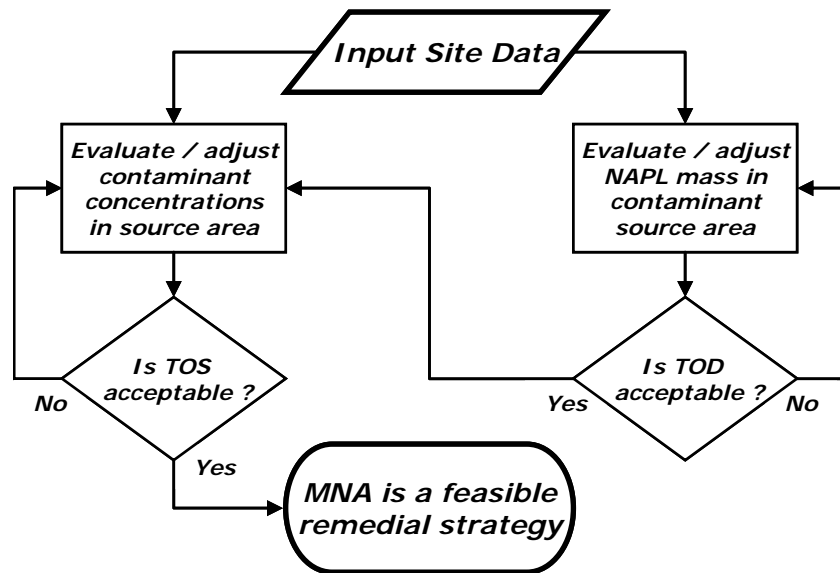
Input Site Data

Evaluate / adjust contaminant concentrations in source area

Evaluate / adjust NAPL mass in contaminant source area

Is TOS acceptable ?

No

Yes

Is TOD acceptable ?

Yes

No

MNA is a feasible remedial strategy